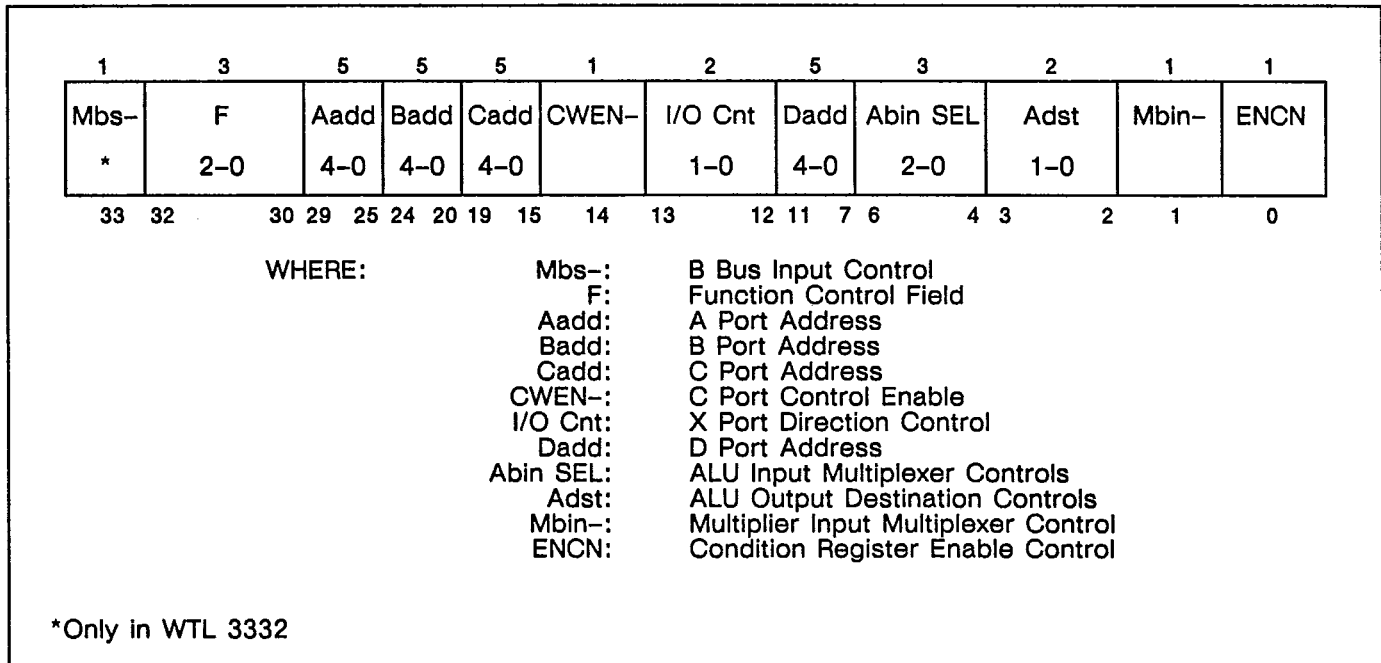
| 1 | 3 | 5 | 5 | 5 | 1 | 2 | 5 | 3 | 2 | 1 | 1 |
|---|---|---|---|---|---|---|---|---|---|---|---|
| Mbs– * | F 2–0 | Aadd 4–0 | Badd 4–0 | Cadd 4–0 | CWEN– | I/O Cnt 1–0 | Dadd 4–0 | Abin SEL 2–0 | Adst 1–0 | Mbin– | ENCN |
| 33 | 32 30 | 29 25 | 24 20 | 19 15 | 14 | 13 12 | 11 7 | 6 4 | 3 2 | 1 | 0 |

WHERE:
Mbs–: B Bus Input Control
F: Function Control Field
Aadd: A Port Address
Badd: B Port Address
Cadd: C Port Address
CWEN–: C Port Control Enable
I/O Cnt: X Port Direction Control
Dadd: D Port Address
Abin SEL: ALU Input Multiplexer Controls
Adst: ALU Output Destination Controls
Mbin–: Multiplier Input Multiplexer Control
ENCN: Condition Register Enable Control

*Only in WTL 3332